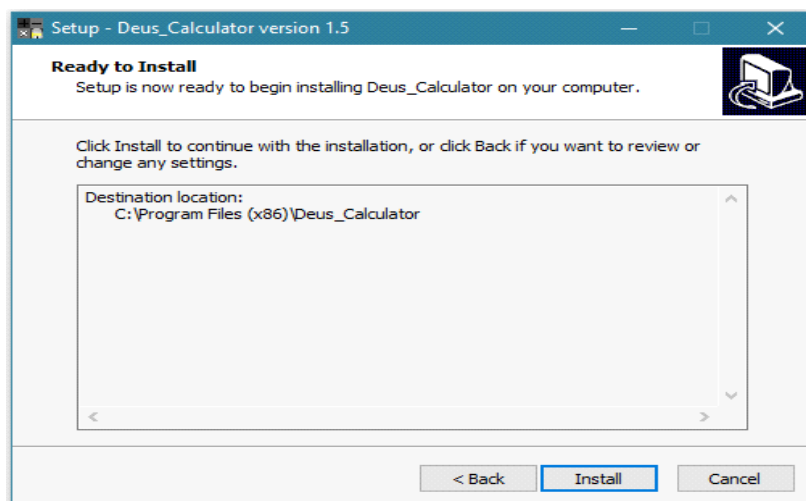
Setup - Deus_Calculator version 1.5

Ready to Install
Setup is now ready to begin installing Deus_Calculator on your computer.

Click Install to continue with the installation, or click Back if you want to review or change any settings.

Destination location:
C:\Program Files (x86)\Deus_Calculator

< Back
Install
Cancel